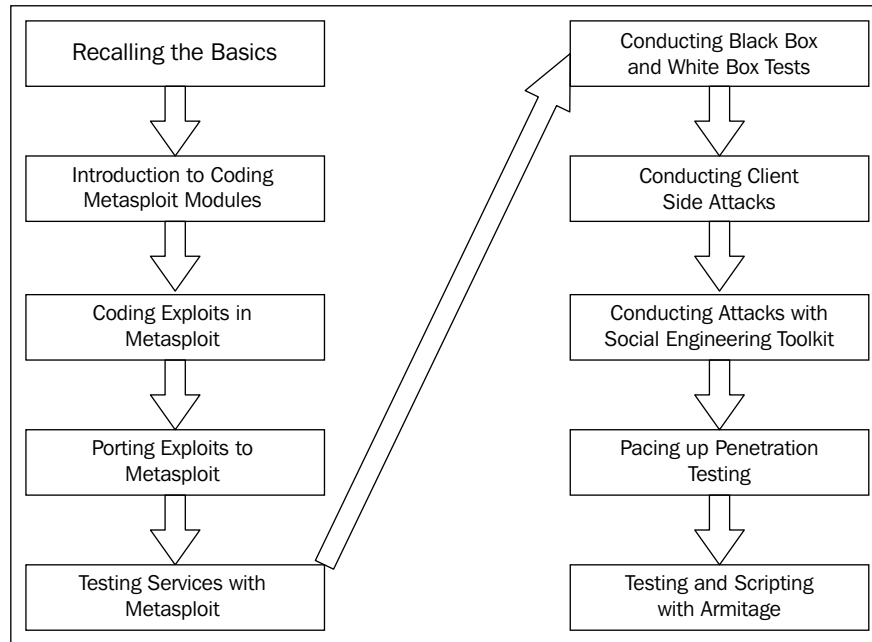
Recalling the Basics

Introduction to Coding Metasploit Modules

Coding Exploits in Metasploit

Porting Exploits to Metasploit

Testing Services with Metasploit

Conducting Black Box and White Box Tests

Conducting Client Side Attacks

Conducting Attacks with Social Engineering Toolkit

Pacing up Penetration Testing

Testing and Scripting with Armitage